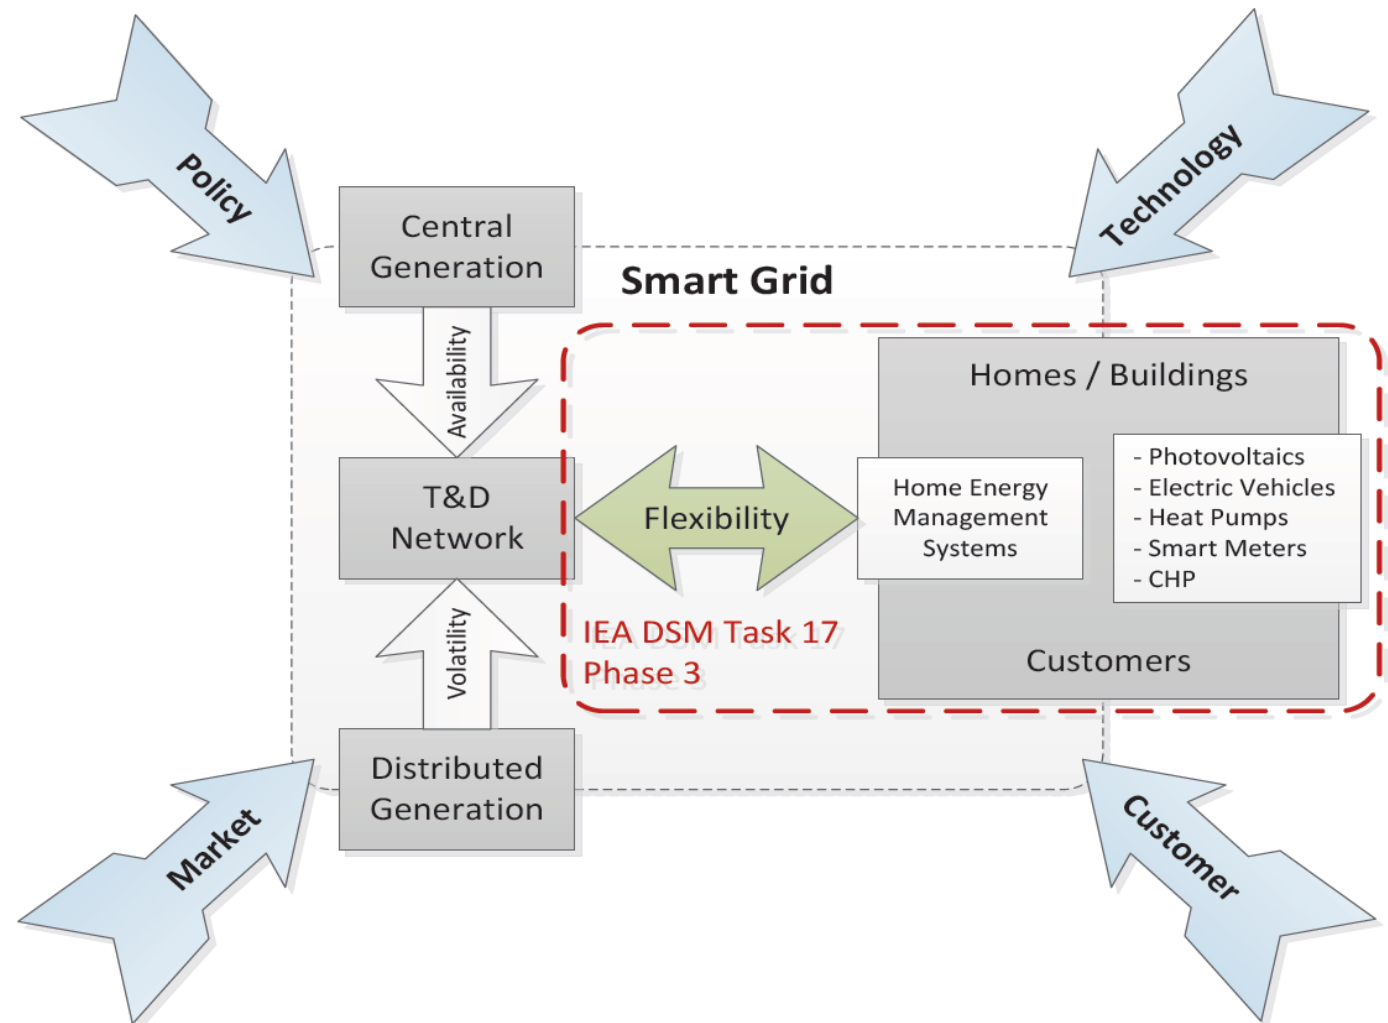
Policy

Technology

Central Generation

Smart Grid

Availability

Homes / Buildings

T&D Network

Flexibility

Home Energy Management Systems

- Photovoltaics
- Electric Vehicles
- Heat Pumps
- Smart Meters
- CHP

Volatility

IEA DSM Task 17
Phase 3

Customers

Distributed Generation

Market

Customer